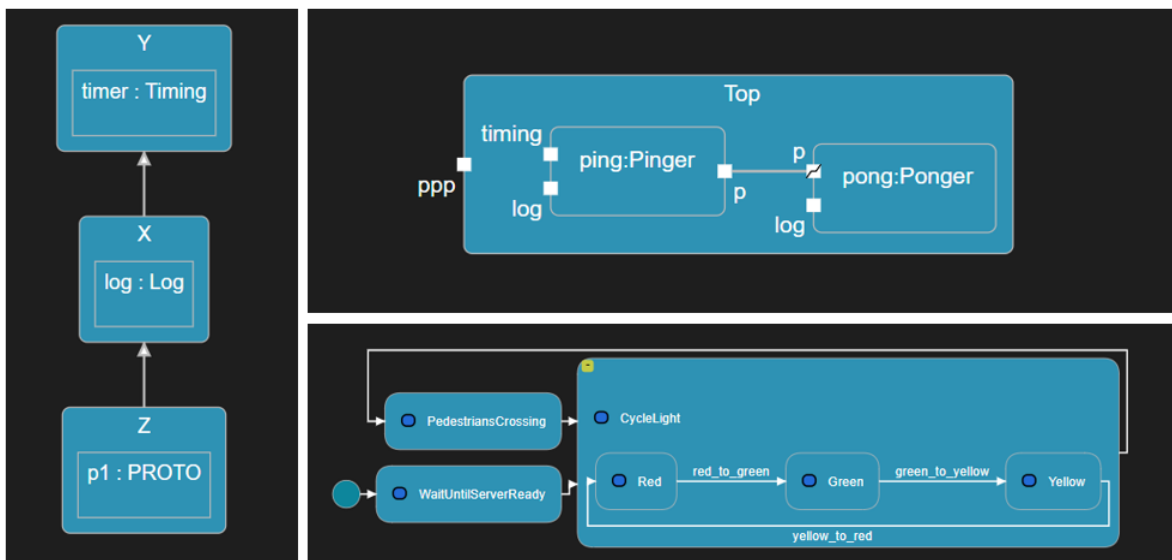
Y

timer : Timing

X

log : Log

Z

p1 : PROTO

Top

timing

ping:Pinger

p

pong:Ponger

ppp

log

p

log

-

PedestriansCrossing

CycleLight

WaitUntilServerReady

Red

red_to_green

Green

green_to_yellow

Yellow

yellow_to_red